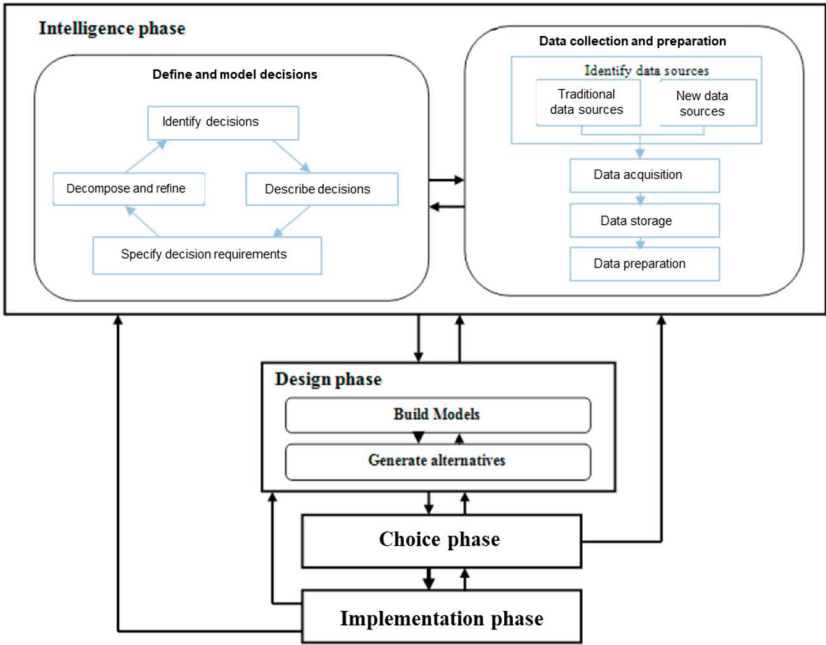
Intelligence phase

Define and model decisions

Identify decisions

Decompose and refine

Describe decisions

Specify decision requirements

Data collection and preparation

Identify data sources

Traditional data sources

New data sources

Data acquisition

Data storage

Data preparation

Design phase

Build Models

Generate alternatives

Choice phase

Implementation phase